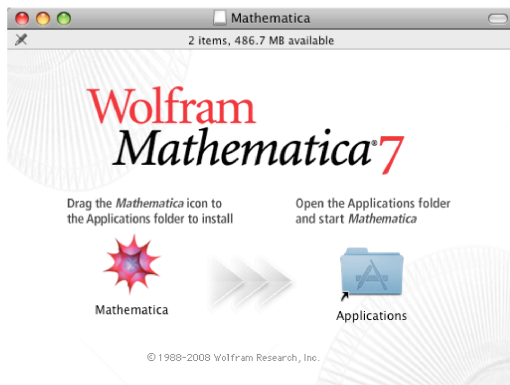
Mathematica

2 items, 486.7 MB available

Wolfram
Mathematica®7

Drag the *Mathematica* icon to the Applications folder to install

Open the Applications folder and start *Mathematica*

Mathematica

Applications

© 1988-2008 Wolfram Research, Inc.